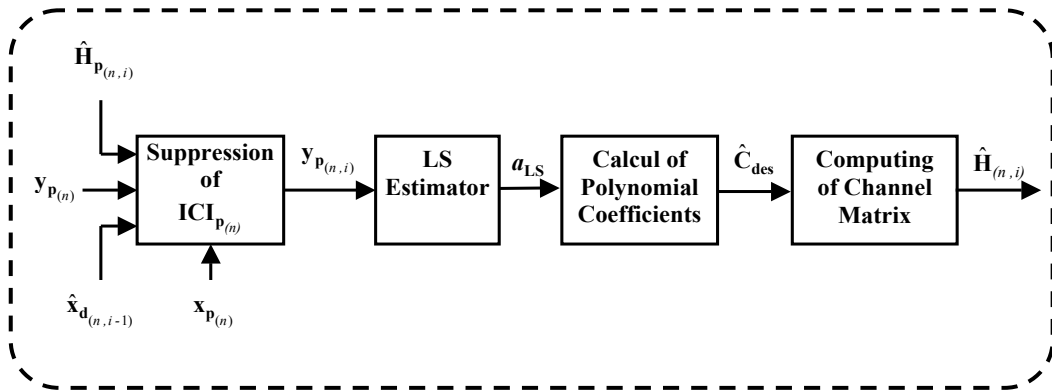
$\hat{\mathbf{H}}_{\mathbf{p}_{(n,i)}}$

$\mathbf{y}_{\mathbf{p}_{(n)}}$

Suppression of $\mathbf{ICI}_{\mathbf{p}_{(n)}}$

$\hat{\mathbf{x}}_{\mathbf{d}_{(n,i-1)}}$

$\mathbf{x}_{\mathbf{p}_{(n)}}$

$\mathbf{y}_{\mathbf{p}_{(n,i)}}$

LS Estimator

$\boldsymbol{a}_{\mathbf{LS}}$

Calcul of Polynomial Coefficients

$\hat{\mathbf{C}}_{\mathbf{des}}$

Computing of Channel Matrix

$\hat{\mathbf{H}}_{(n,i)}$